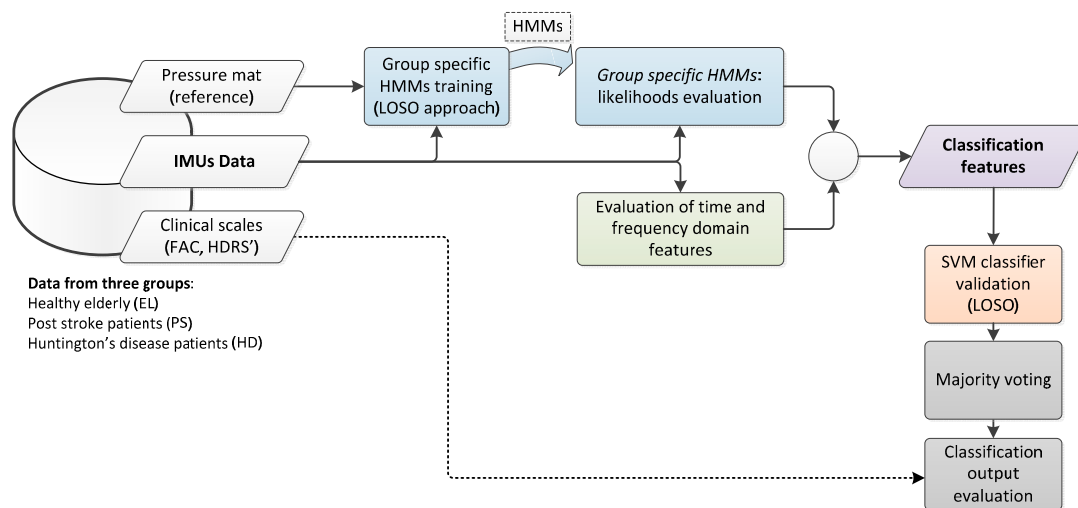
HMMs

Pressure mat (reference)

Group specific HMMs training (LOSO approach)

*Group specific HMMs*: likelihoods evaluation

IMUs Data

Classification features

Evaluation of time and frequency domain features

Clinical scales (FAC, HDRS')

SVM classifier validation (LOSO)

**Data from three groups**:
Healthy elderly (EL)
Post stroke patients (PS)
Huntington's disease patients (HD)

Majority voting

Classification output evaluation